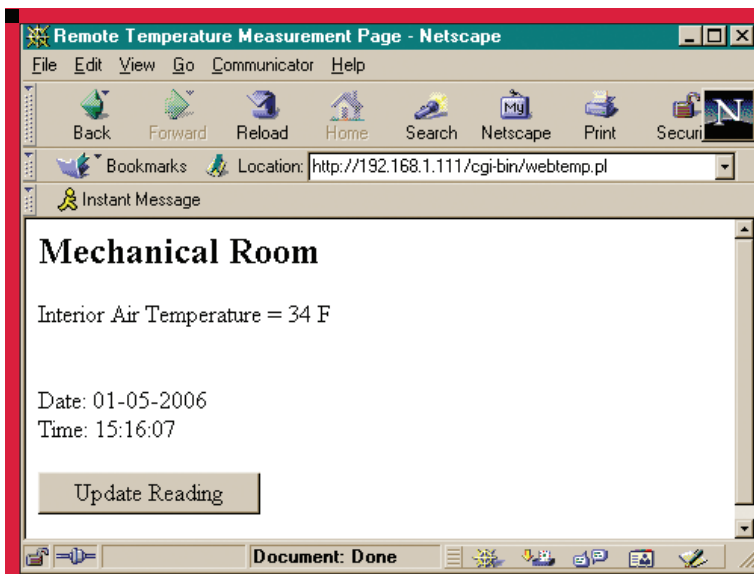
Remote Temperature Measurement Page - Netscape

File Edit View Go Communicator Help

Back Forward Reload Home Search Netscape Print Securi

N

Bookmarks Location: http://192.168.1.111/cgi-bin/webtemp.pl

Instant Message

# Mechanical Room

Interior Air Temperature = 34 F

Date: 01-05-2006
Time: 15:16:07

Update Reading

Document: Done